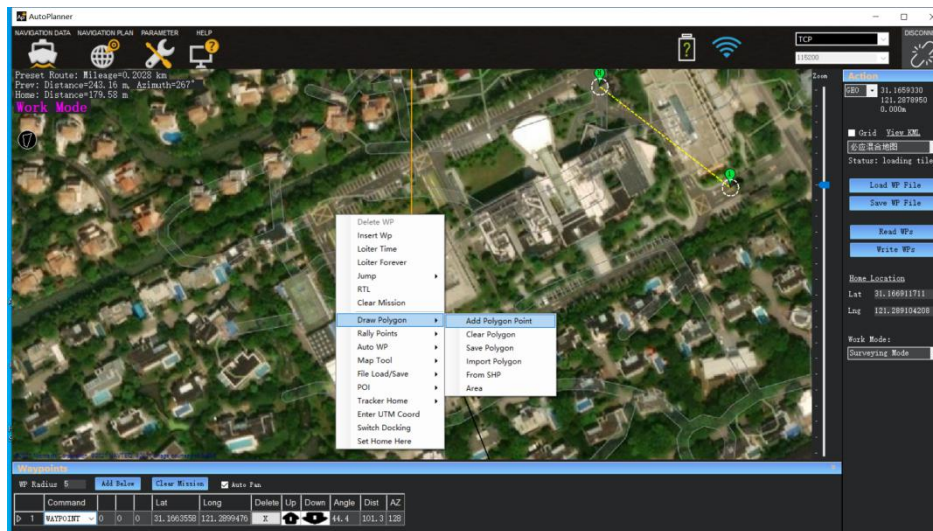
AutoPlanner

NAVIGATION DATA NAVIGATION PLAN PARAMETER HELP

TCP
115200
DISCONNE

Preset Route: Mileage=0.2028 km
Prev: Distance=243.16 m Azimuth=267°
Home: Distance=179.58 m
Work Mode

Zoom

Delete WP
Insert Wp
Loiter Time
Loiter Forever
Jump
RTL
Clear Mission
Draw Polygon
Rally Points
Auto WP
Map Tool
File Load/Save
POI
Tracker Home
Enter UTM Coord
Switch Docking
Set Home Here

Add Polygon Point
Clear Polygon
Save Polygon
Import Polygon
From SHP
Area

Action
GEO 31.1659330
121.2878950
0.000m

Grid View KML
必应卫星地图
Status: loading tile

Load WP File
Save WP File
Read WPs
Write WPs

Home Location
Lat 31.166911711
Lng 121.289104208

Work Mode:
Surveying Mode

Waypoints
WP Radius 5 Add Below Clear Mission Auto Pan

| | Command | | | | | Lat | Long | Delete | Up | Down | Angle | Dist | AZ |
|---|---|---|---|---|---|---|---|---|---|---|---|---|---|
| 1 | WAYPOINT | 0 | 0 | 0 | | 31.1663558 | 121.2899476 | X | | | 44.4 | 101.3 | 128 |